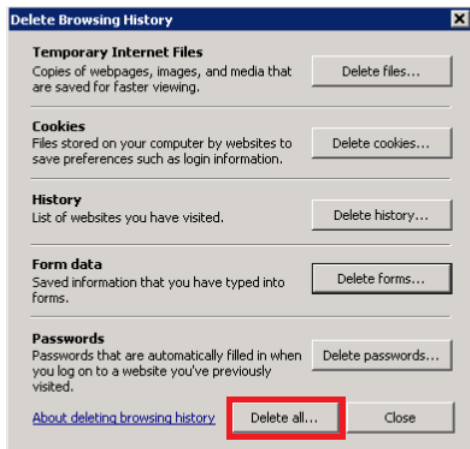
Delete Browsing History

Temporary Internet Files
Copies of webpages, images, and media that are saved for faster viewing.

Delete files...

Cookies
Files stored on your computer by websites to save preferences such as login information.

Delete cookies...

History
List of websites you have visited.

Delete history...

Form data
Saved information that you have typed into forms.

Delete forms...

Passwords
Passwords that are automatically filled in when you log on to a website you've previously visited.

Delete passwords...

About deleting browsing history

Delete all...

Close